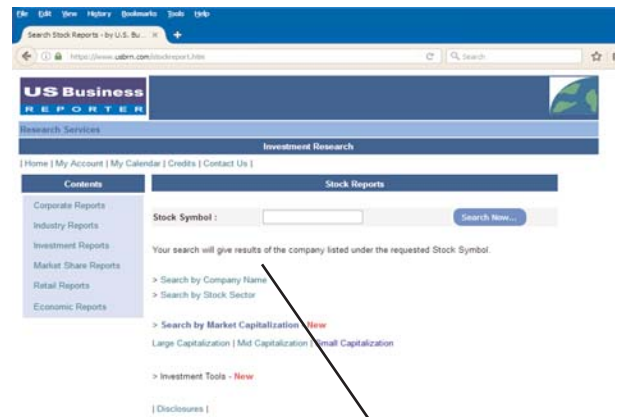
File Edit View History Bookmarks Tools Help
Search Stock Reports - by U.S. Bu... ×
https://www.usbrn.com/stockreport.htm
Search

US Business
REPORTER

Research Services
Investment Research
| Home | My Account | My Calendar | Credits | Contact Us |

Contents
Corporate Reports
Industry Reports
Investment Reports
Market Share Reports
Retail Reports
Economic Reports

Stock Reports
Stock Symbol :
Search Now...
Your search will give results of the company listed under the requested Stock Symbol.

> Search by Company Name
> Search by Stock Sector

> Search by Market Capitalization - New
Large Capitalization | Mid Capitalization | Small Capitalization

> Investment Tools - New

| Disclosures |